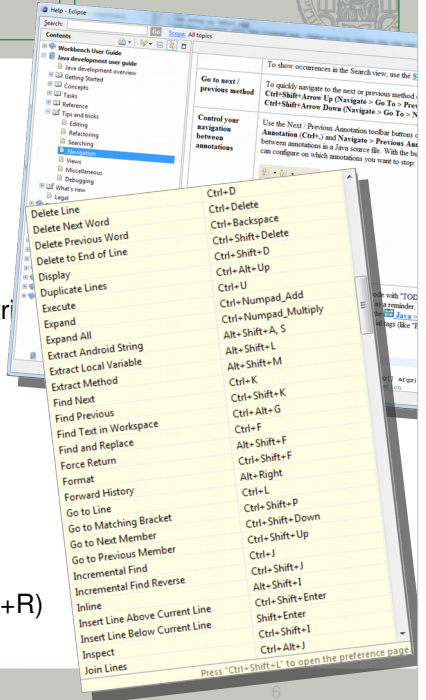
Help - Eclipse
Search:
Go
Scope: All topics
Contents

Workbench User Guide
Java development user guide
Java development overview
Getting Started
Concepts
Tasks
Reference
Tips and tricks
Editing
Refactoring
Searching
Navigation
Views
Miscellaneous
Debugging
What's new
Legal

To show occurrences in the Search view, use the S

| Go to next / previous method | To quickly navigate to the next or previous method o Ctrl+Shift+Arrow Up (Navigate > Go To > Prev Ctrl+Shift+Arrow Down (Navigate > Go To > N |
|---|---|
| Control your navigation between annotations | Use the Next / Previous Annotation toolbar buttons o Annotation (Ctrl+.) and Navigate > Previous An between annotations in a Java source file. With the bu can configure on which annotations you want to stop: |

| | |
|---|---|
| Delete Line | Ctrl+D |
| Delete Next Word | Ctrl+Delete |
| Delete Previous Word | Ctrl+Backspace |
| Delete to End of Line | Ctrl+Shift+Delete |
| Display | Ctrl+Shift+D |
| Duplicate Lines | Ctrl+Alt+Up |
| Execute | Ctrl+U |
| Expand | Ctrl+Numpad_Add |
| Expand All | Ctrl+Numpad_Multiply |
| Extract Android String | Alt+Shift+A, S |
| Extract Local Variable | Alt+Shift+L |
| Extract Method | Alt+Shift+M |
| Find Next | Ctrl+K |
| Find Previous | Ctrl+Shift+K |
| Find Text in Workspace | Ctrl+Alt+G |
| Find and Replace | Ctrl+F |
| Force Return | Alt+Shift+F |
| Format | Ctrl+Shift+F |
| Forward History | Alt+Right |
| Go to Line | Ctrl+L |
| Go to Matching Bracket | Ctrl+Shift+P |
| Go to Next Member | Ctrl+Shift+Down |
| Go to Previous Member | Ctrl+Shift+Up |
| Incremental Find | Ctrl+J |
| Incremental Find Reverse | Ctrl+Shift+J |
| Inline | Alt+Shift+I |
| Insert Line Above Current Line | Ctrl+Shift+Enter |
| Insert Line Below Current Line | Shift+Enter |
| Inspect | Ctrl+Shift+I |
| Join Lines | Ctrl+Alt+J |

Press "Ctrl+Shift+L" to open the preference page.

ode with "TOD a reminder. Java > tags (like "F

ri

+R)

6